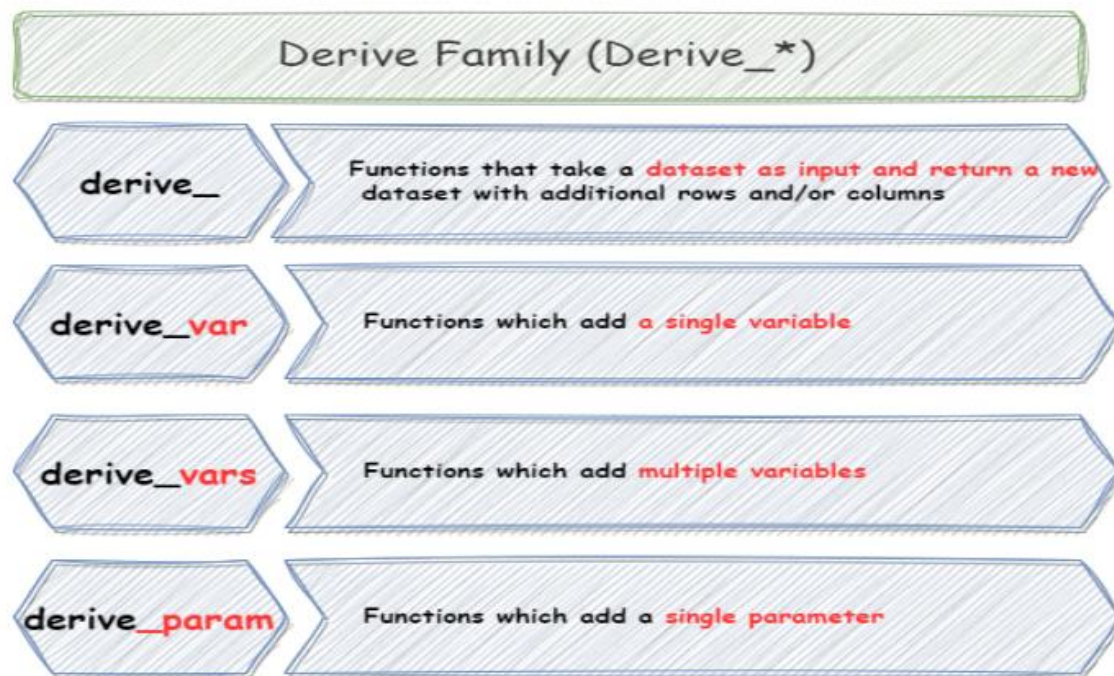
Derive Family (Derive_*)

derive_

Functions that take a dataset as input and return a new dataset with additional rows and/or columns

derive_var

Functions which add a single variable

derive_vars

Functions which add multiple variables

derive_param

Functions which add a single parameter